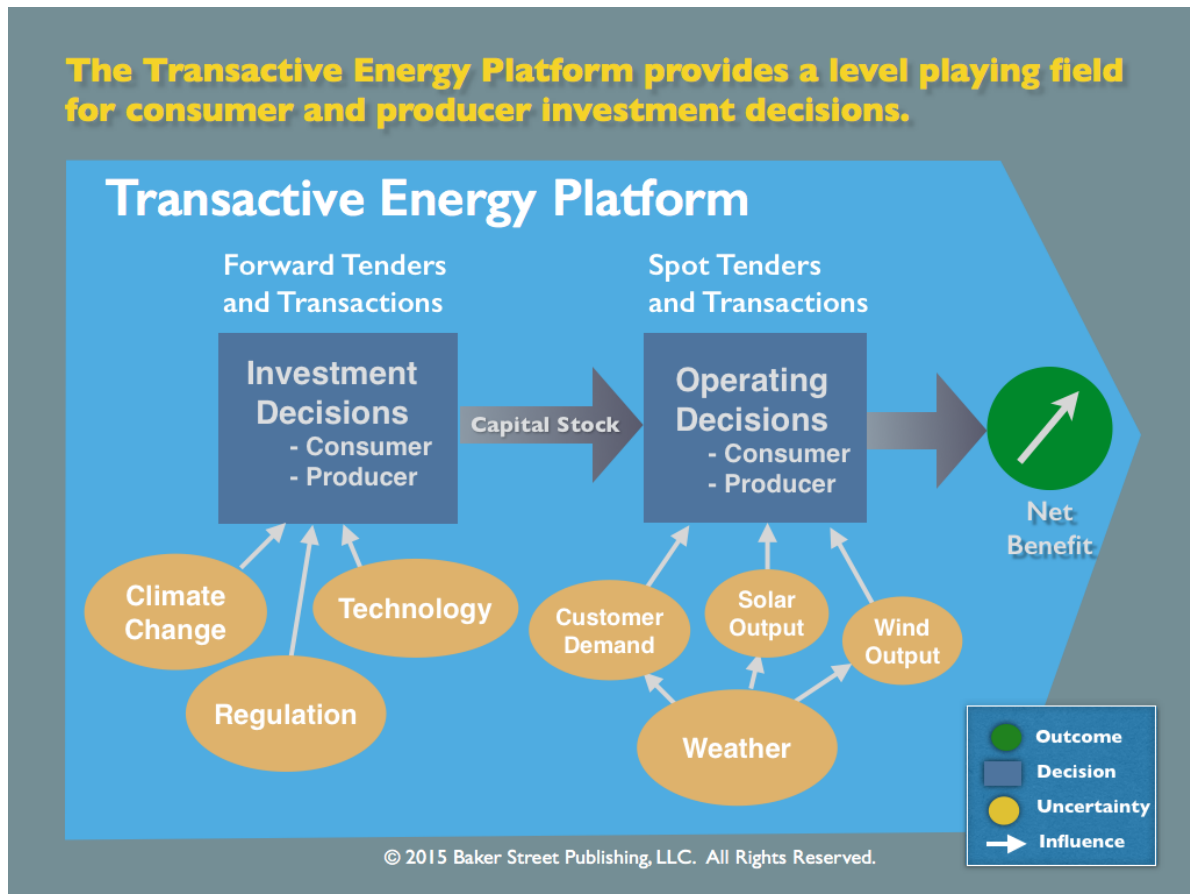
The Transactive Energy Platform provides a level playing field for consumer and producer investment decisions.

Transactive Energy Platform

Forward Tenders and Transactions

Investment Decisions
- Consumer
- Producer

Capital Stock

Spot Tenders and Transactions

Operating Decisions
- Consumer
- Producer

Net Benefit

Climate Change

Technology

Regulation

Customer Demand

Solar Output

Wind Output

Weather

Outcome
Decision
Uncertainty
Influence

© 2015 Baker Street Publishing, LLC. All Rights Reserved.